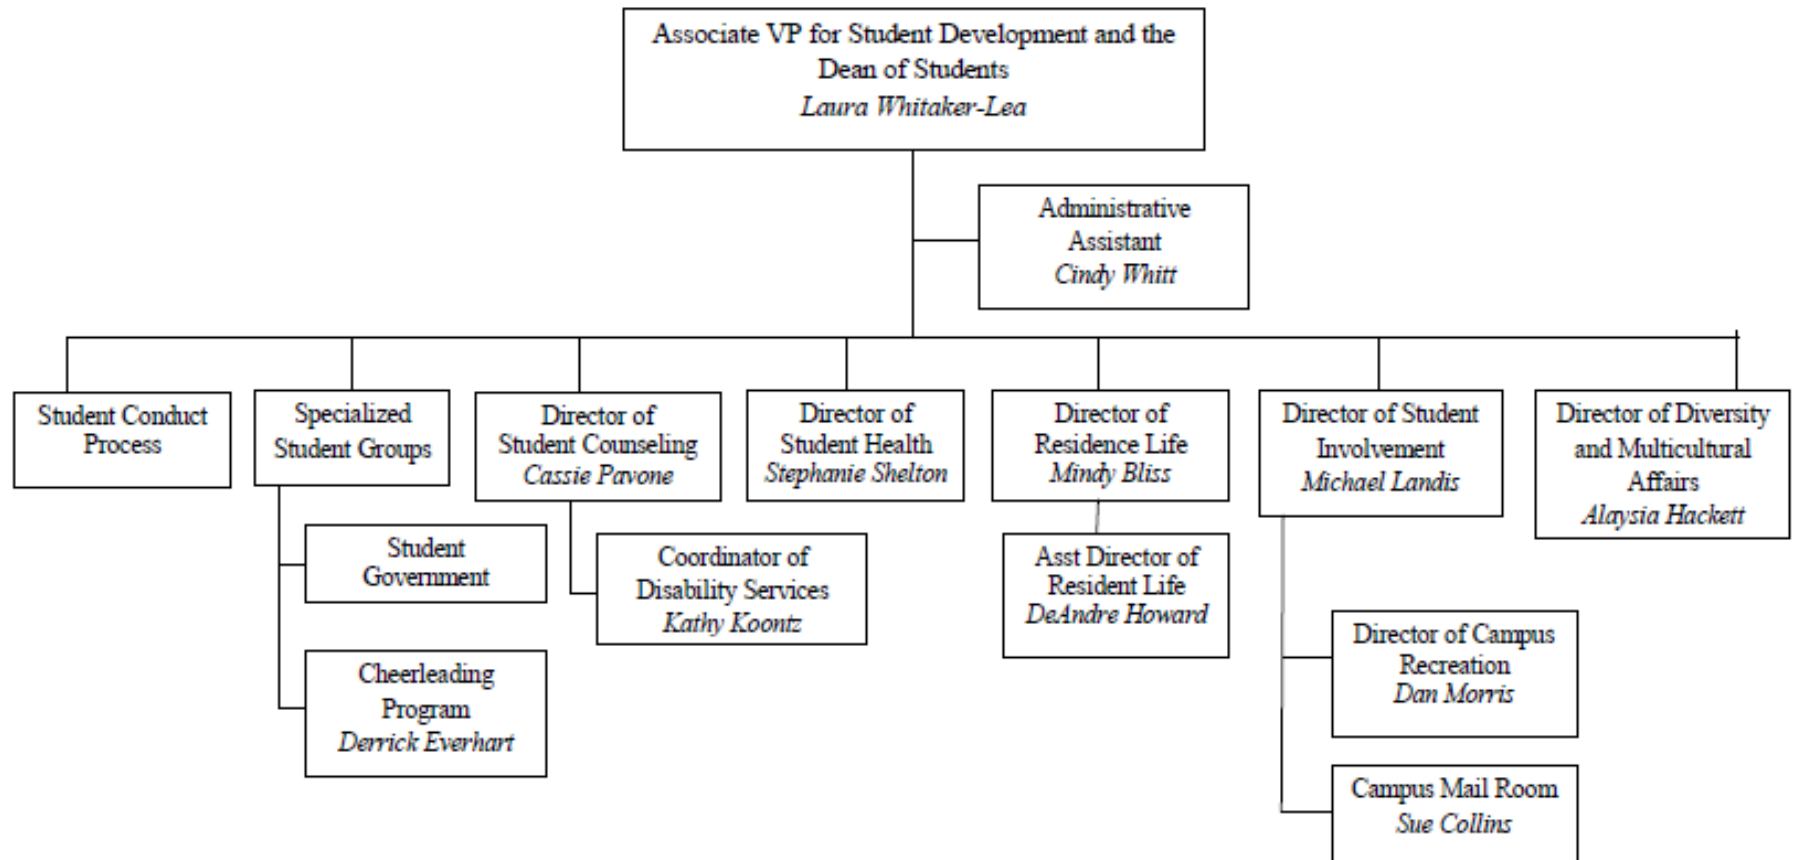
Associate VP for Student Development and the Dean of Students
Laura Whitaker-Lea

Administrative Assistant
Cindy Whitt

Student Conduct Process

Specialized Student Groups

Student Government

Cheerleading Program
Derrick Everhart

Director of Student Counseling
Cassie Pavone

Coordinator of Disability Services
Kathy Koontz

Director of Student Health
Stephanie Shelton

Director of Residence Life
Mindy Bliss

Asst Director of Resident Life
DeAndre Howard

Director of Student Involvement
Michael Landis

Director of Campus Recreation
Dan Morris

Campus Mail Room
Sue Collins

Director of Diversity and Multicultural Affairs
Alaysia Hackett